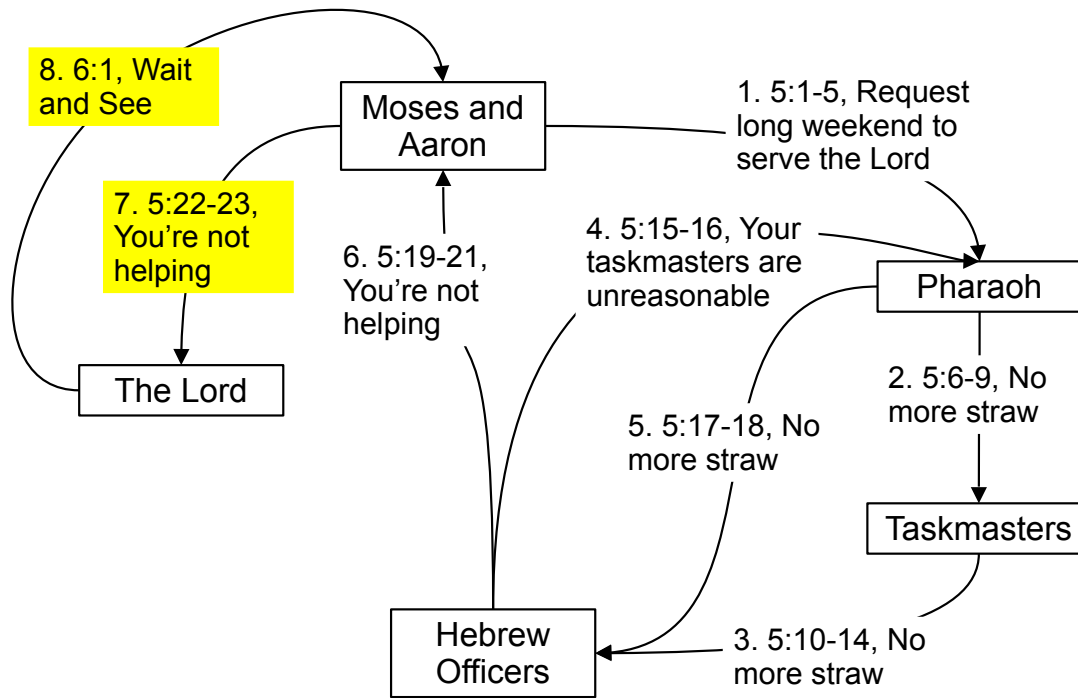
8. 6:1, Wait and See

Moses and Aaron

1. 5:1-5, Request long weekend to serve the Lord

7. 5:22-23, You're not helping

4. 5:15-16, Your taskmasters are unreasonable

6. 5:19-21, You're not helping

Pharaoh

The Lord

2. 5:6-9, No more straw

5. 5:17-18, No more straw

Taskmasters

Hebrew Officers

3. 5:10-14, No more straw